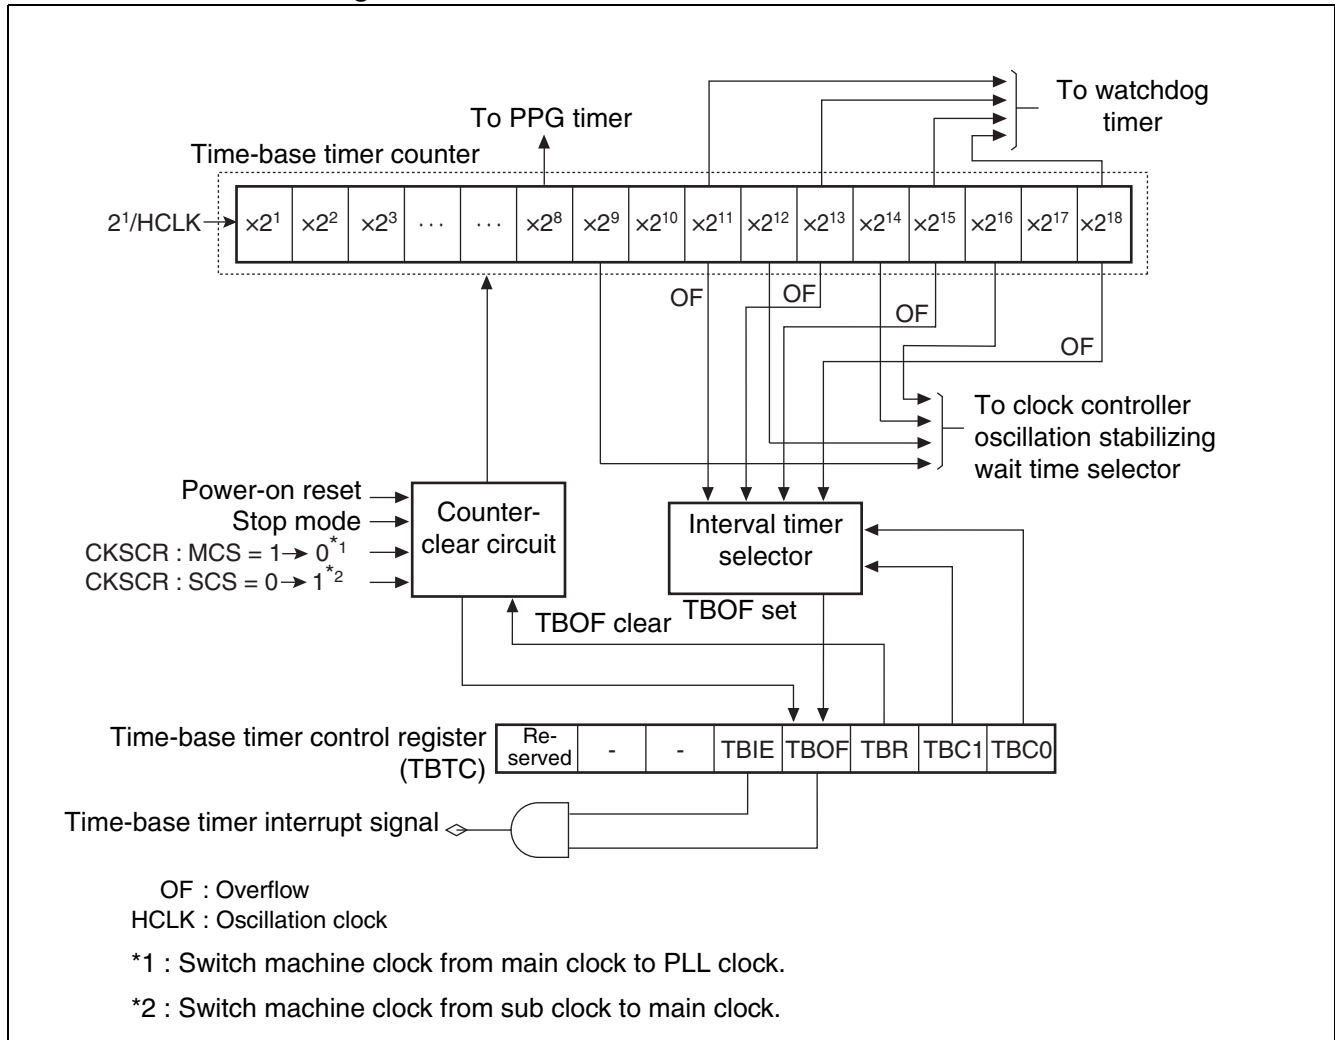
To watchdog timer

To PPG timer

Time-base timer counter

$2^1$/HCLK

| $\times 2^1$ | $\times 2^2$ | $\times 2^3$ | ... | ... | $\times 2^8$ | $\times 2^9$ | $\times 2^{10}$ | $\times 2^{11}$ | $\times 2^{12}$ | $\times 2^{13}$ | $\times 2^{14}$ | $\times 2^{15}$ | $\times 2^{16}$ | $\times 2^{17}$ | $\times 2^{18}$ |
|---|---|---|---|---|---|---|---|---|---|---|---|---|---|---|---|

OF

OF

OF

OF

To clock controller oscillation stabilizing wait time selector

Power-on reset

Stop mode

CKSCR : MCS = 1→ 0$^{*1}$

CKSCR : SCS = 0→ 1$^{*2}$

Counter-clear circuit

Interval timer selector

TBOF clear

TBOF set

Time-base timer control register (TBTC)

| Re-served | - | - | TBIE | TBOF | TBR | TBC1 | TBC0 |
|---|---|---|---|---|---|---|---|

Time-base timer interrupt signal

OF : Overflow
HCLK : Oscillation clock

*1 : Switch machine clock from main clock to PLL clock.

*2 : Switch machine clock from sub clock to main clock.